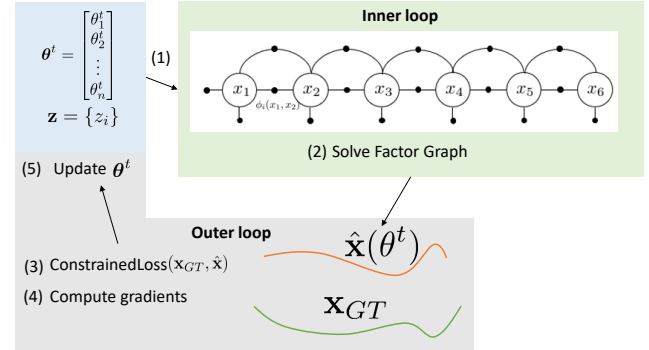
$\boldsymbol{\theta}^t = \begin{bmatrix} \theta_1^t \\ \theta_2^t \\ \vdots \\ \theta_n^t \end{bmatrix}$

$\mathbf{z} = \{z_i\}$

(1)

Inner loop

$x_1$ $x_2$ $x_3$ $x_4$ $x_5$ $x_6$

$\phi_i(x_1, x_2)$

(2) Solve Factor Graph

(5) Update $\boldsymbol{\theta}^t$

Outer loop

$\hat{\mathbf{x}}(\theta^t)$

(3) ConstrainedLoss$(\mathbf{x}_{GT}, \hat{\mathbf{x}})$

(4) Compute gradients

$\mathbf{x}_{GT}$